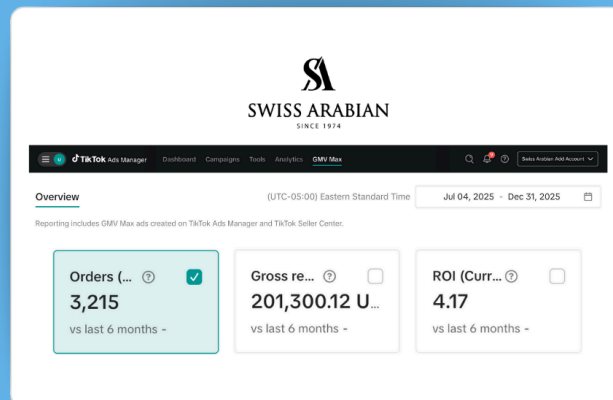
SA
SWISS ARABIAN
SINCE 1974

TikTok Ads Manager Dashboard Campaigns Tools Analytics GMV Max

Swiss Arabian Add Account

Overview

(UTC-05:00) Eastern Standard Time Jul 04, 2025 - Dec 31, 2025

Reporting includes GMV Max ads created on TikTok Ads Manager and TikTok Seller Center.

Orders (... ?
3,215
vs last 6 months -

Gross re... ?
201,300.12 U...
vs last 6 months -

ROI (Curr... ?
4.17
vs last 6 months -